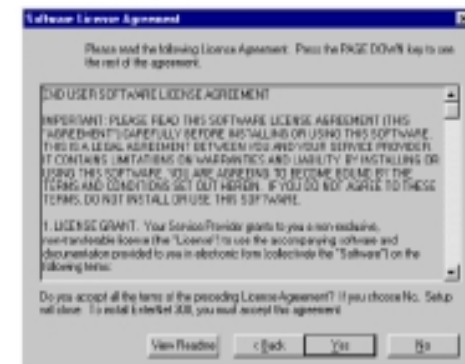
Software License Agreement

Please read the following License Agreement. Press the PAGE DOWN key to see the rest of the agreement.

END USER SOFTWARE LICENSE AGREEMENT

IMPORTANT: PLEASE READ THIS SOFTWARE LICENSE AGREEMENT (THIS "AGREEMENT") CAREFULLY BEFORE INSTALLING OR USING THIS SOFTWARE. THIS IS A LEGAL AGREEMENT BETWEEN YOU AND YOUR SERVICE PROVIDER. IT CONTAINS LIMITATIONS ON WARRANTIES AND LIABILITY. BY INSTALLING OR USING THIS SOFTWARE, YOU ARE AGREEING TO BECOME BOUND BY THE TERMS AND CONDITIONS SET OUT HEREIN. IF YOU DO NOT AGREE TO THESE TERMS, DO NOT INSTALL OR USE THIS SOFTWARE.

1. LICENSE GRANT. Your Service Provider grants to you a non-exclusive, non-transferable license (the "License") to use the accompanying software and documentation provided to you in electronic form (collectively the "Software") on the following terms:

Do you accept all the terms of the preceding License Agreement? If you choose No, Setup will close. To install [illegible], you must accept this agreement.

View Readme | < Back | Yes | No